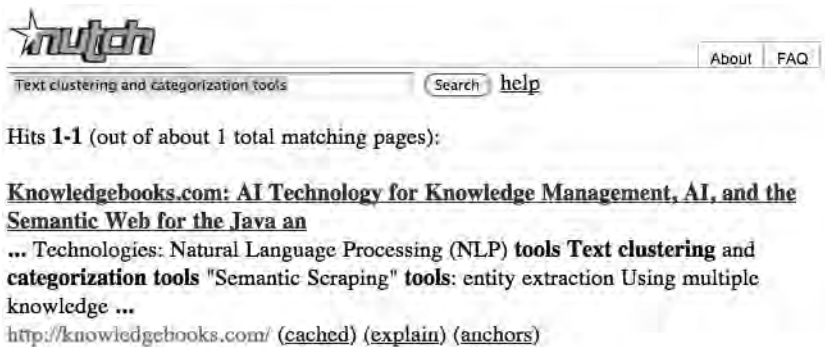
nutch

About FAQ

Text clustering and categorization tools

Search help

Hits **1-1** (out of about 1 total matching pages):

**Knowledgebooks.com: AI Technology for Knowledge Management, AI, and the Semantic Web for the Java an**

**...** Technologies: Natural Language Processing (NLP) **tools Text clustering** and **categorization tools** "Semantic Scraping" **tools**: entity extraction Using multiple knowledge **...**

http://knowledgebooks.com/ (cached) (explain) (anchors)